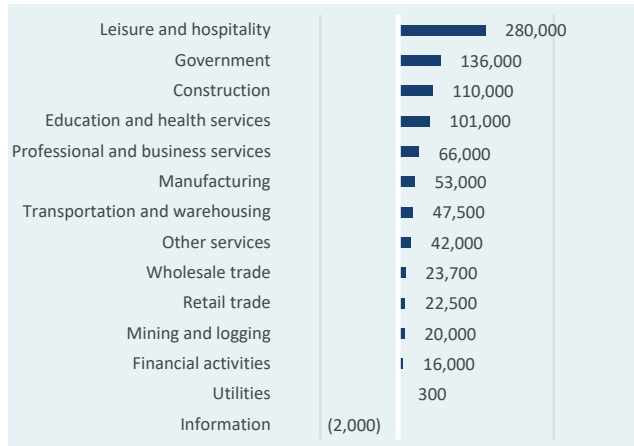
| Category | Value |
|---|---|
| Leisure and hospitality | 280,000 |
| Government | 136,000 |
| Construction | 110,000 |
| Education and health services | 101,000 |
| Professional and business services | 66,000 |
| Manufacturing | 53,000 |
| Transportation and warehousing | 47,500 |
| Other services | 42,000 |
| Wholesale trade | 23,700 |
| Retail trade | 22,500 |
| Mining and logging | 20,000 |
| Financial activities | 16,000 |
| Utilities | 300 |
| Information | (2,000) |